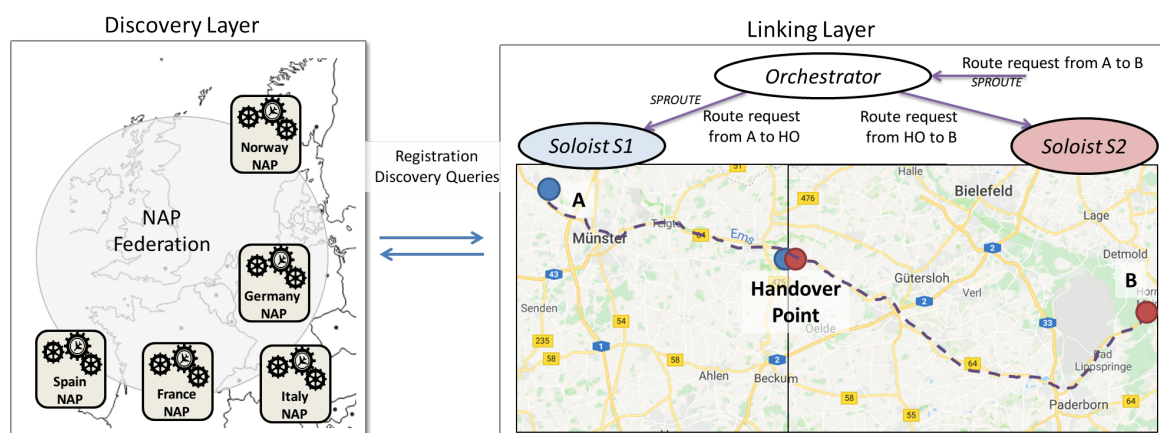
Discovery Layer

Norway NAP

NAP Federation

Germany NAP

Spain NAP

France NAP

Italy NAP

Registration Discovery Queries

Linking Layer

Orchestrator

Route request from A to B

SPROUTE

SPROUTE

Route request from A to HO

Route request from HO to B

Soloist S1

Soloist S2

A

Münster

Telgte

Ems

Handover Point

Oelde

Senden

Ahlen

Beckum

Halle

Bielefeld

Lage

Detmold

Gütersloh

Verl

B

Bad Lippspringe

Paderborn

43

1

54

58

235

2

476

33

64

55

51

64

58

2

2

64